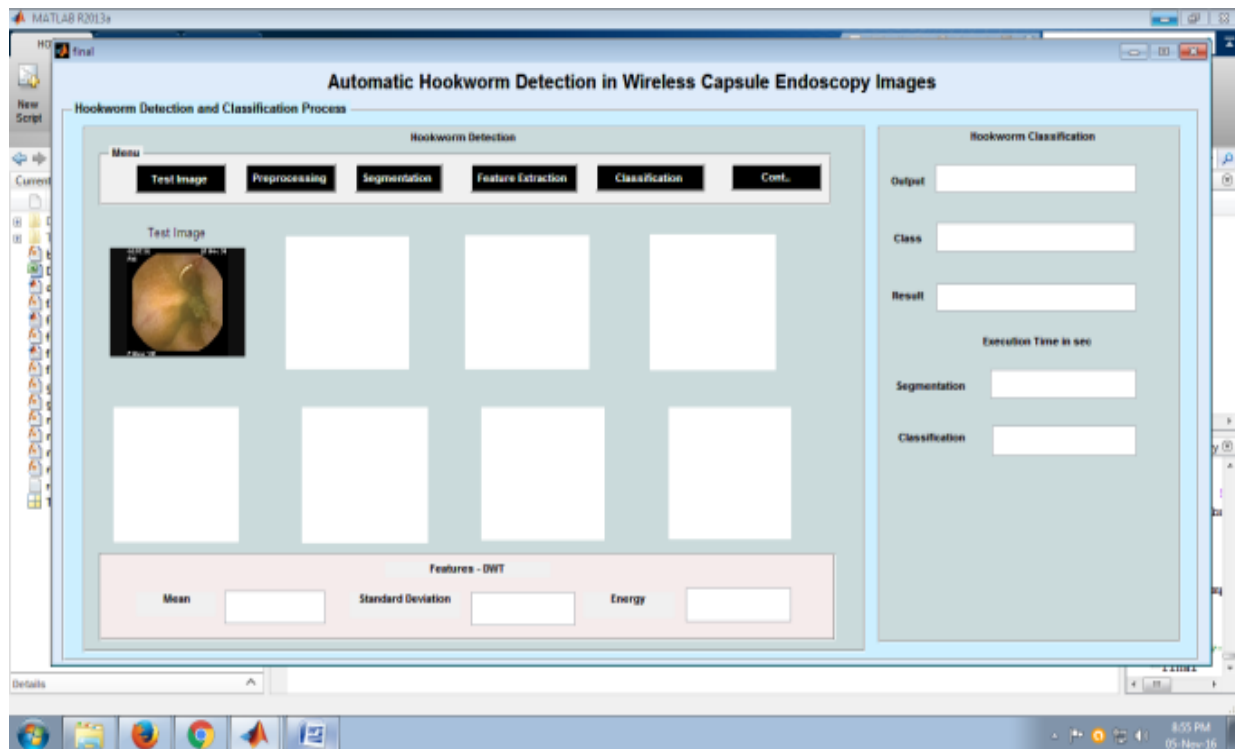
MATLAB R2013a

final

New Script

Current

Automatic Hookworm Detection in Wireless Capsule Endoscopy Images

Hookworm Detection and Classification Process

Hookworm Detection

Menu

Test Image

Preprocessing

Segmentation

Feature Extraction

Classification

Cont..

Test Image

Features - DWT

Mean

Standard Deviation

Energy

Hookworm Classification

Output

Class

Result

Execution Time in sec

Segmentation

Classification

Details

8:55 PM
05-Nov-16